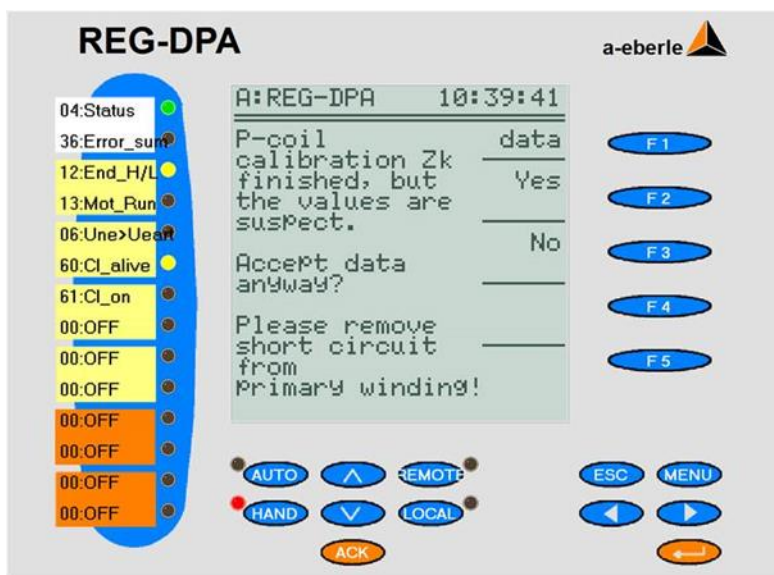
REG-DPA

a-eberle

04:Status
36:Error_sum
12:End_H/L
13:Mot_Run
06:Une>Ueart
60:Cl_alive
61:Cl_on
00:OFF
00:OFF
00:OFF
00:OFF
00:OFF
00:OFF
00:OFF

A:REG-DPA 10:39:41

P-coil calibration Zk finished, but the values are suspect.

Accept data anyway?

Please remove short circuit from primary winding!

data

Yes

No

F1
F2
F3
F4
F5

AUTO
REMOTE
HAND
LOCAL
ACK
ESC
MENU